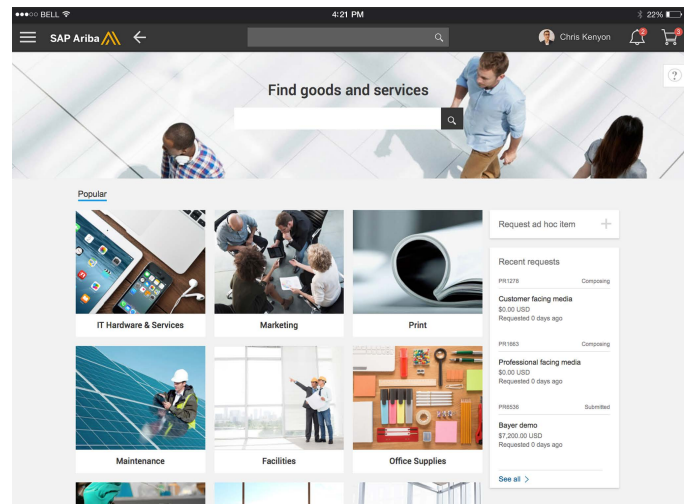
●●●○○ BELL 4:21 PM 22%

SAP Ariba

Chris Kenyon

2

3

?

Find goods and services

Popular

IT Hardware & Services

Marketing

Print

Maintenance

Facilities

Office Supplies

Request ad hoc item +

Recent requests

PR1278 Composing

Customer facing media
$0.00 USD
Requested 0 days ago

PR1863 Composing

Professional facing media
$0.00 USD
Requested 0 days ago

PR5536 Submitted

Bayer demo
$7,200.00 USD
Requested 0 days ago

See all >